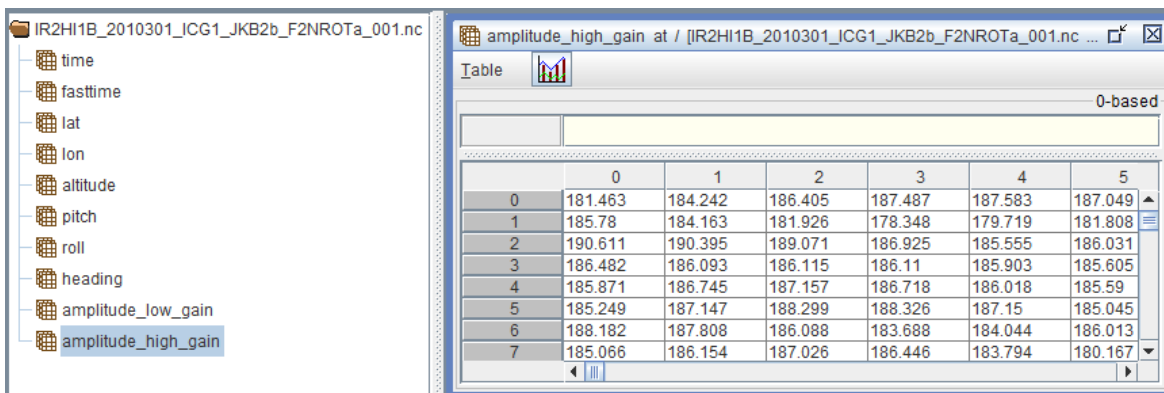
IR2HI1B_2010301_ICG1_JKB2b_F2NROTa_001.nc
time
fasttime
lat
lon
altitude
pitch
roll
heading
amplitude_low_gain
amplitude_high_gain

amplitude_high_gain at / [IR2HI1B_2010301_ICG1_JKB2b_F2NROTa_001.nc ...

Table

0-based

| | 0 | 1 | 2 | 3 | 4 | 5 |
|---|---|---|---|---|---|---|
| 0 | 181.463 | 184.242 | 186.405 | 187.487 | 187.583 | 187.049 |
| 1 | 185.78 | 184.163 | 181.926 | 178.348 | 179.719 | 181.808 |
| 2 | 190.611 | 190.395 | 189.071 | 186.925 | 185.555 | 186.031 |
| 3 | 186.482 | 186.093 | 186.115 | 186.11 | 185.903 | 185.605 |
| 4 | 185.871 | 186.745 | 187.157 | 186.718 | 186.018 | 185.59 |
| 5 | 185.249 | 187.147 | 188.299 | 188.326 | 187.15 | 185.045 |
| 6 | 188.182 | 187.808 | 186.088 | 183.688 | 184.044 | 186.013 |
| 7 | 185.066 | 186.154 | 187.026 | 186.446 | 183.794 | 180.167 |